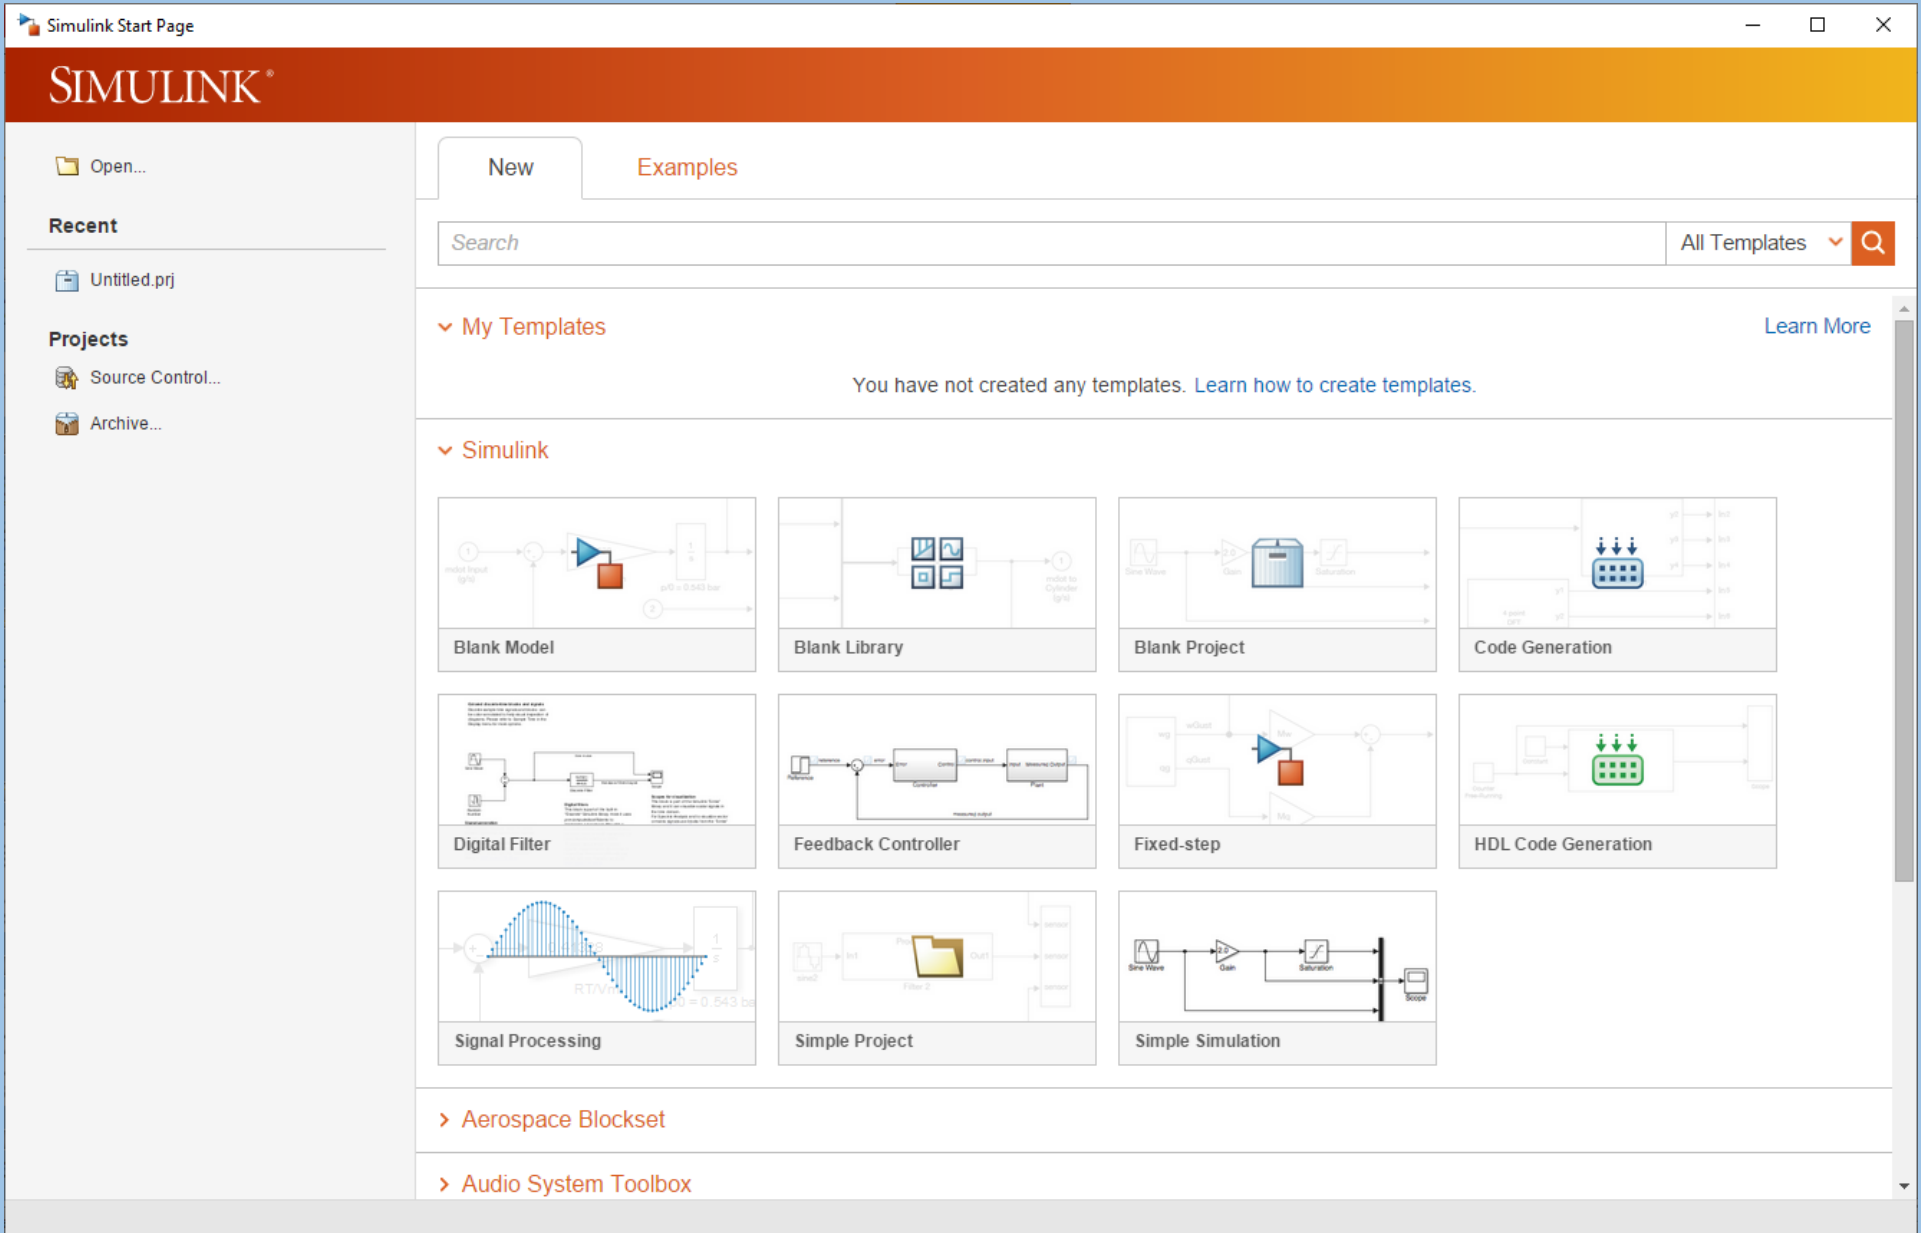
Simulink Start Page

SIMULINK®

Open...

Recent

Untitled.prj

Projects

Source Control...

Archive...

New

Examples

Search

All Templates

My Templates

Learn More

You have not created any templates. Learn how to create templates.

Simulink

Blank Model

Blank Library

Blank Project

Code Generation

Digital Filter

Feedback Controller

Fixed-step

HDL Code Generation

Signal Processing

Simple Project

Simple Simulation

Aerospace Blockset

Audio System Toolbox